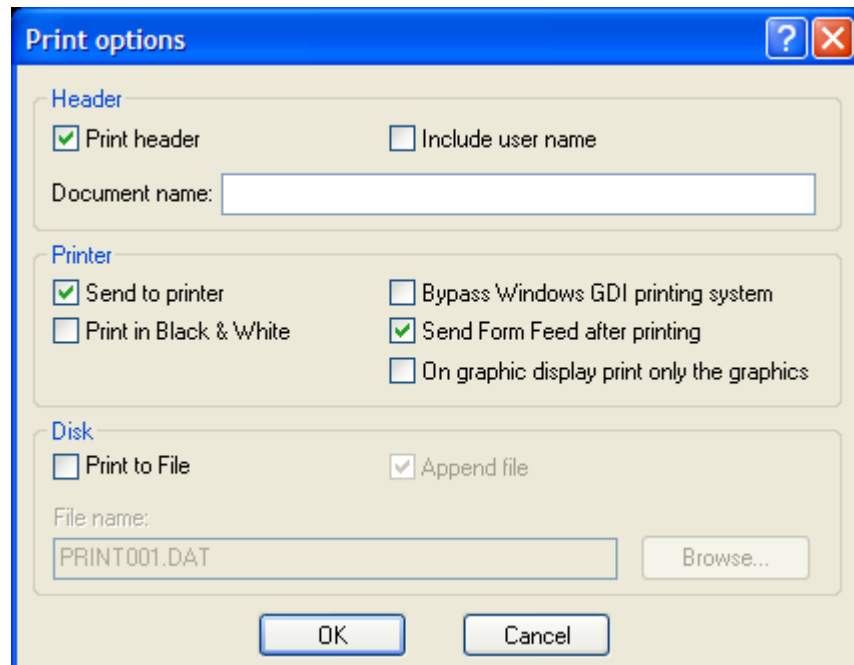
Print options

?

Header

Print header

Include user name

Document name:

Printer

Send to printer

Print in Black & White

Bypass Windows GDI printing system

Send Form Feed after printing

On graphic display print only the graphics

Disk

Print to File

Append file

File name:

PRINT001.DAT

Browse...

OK

Cancel